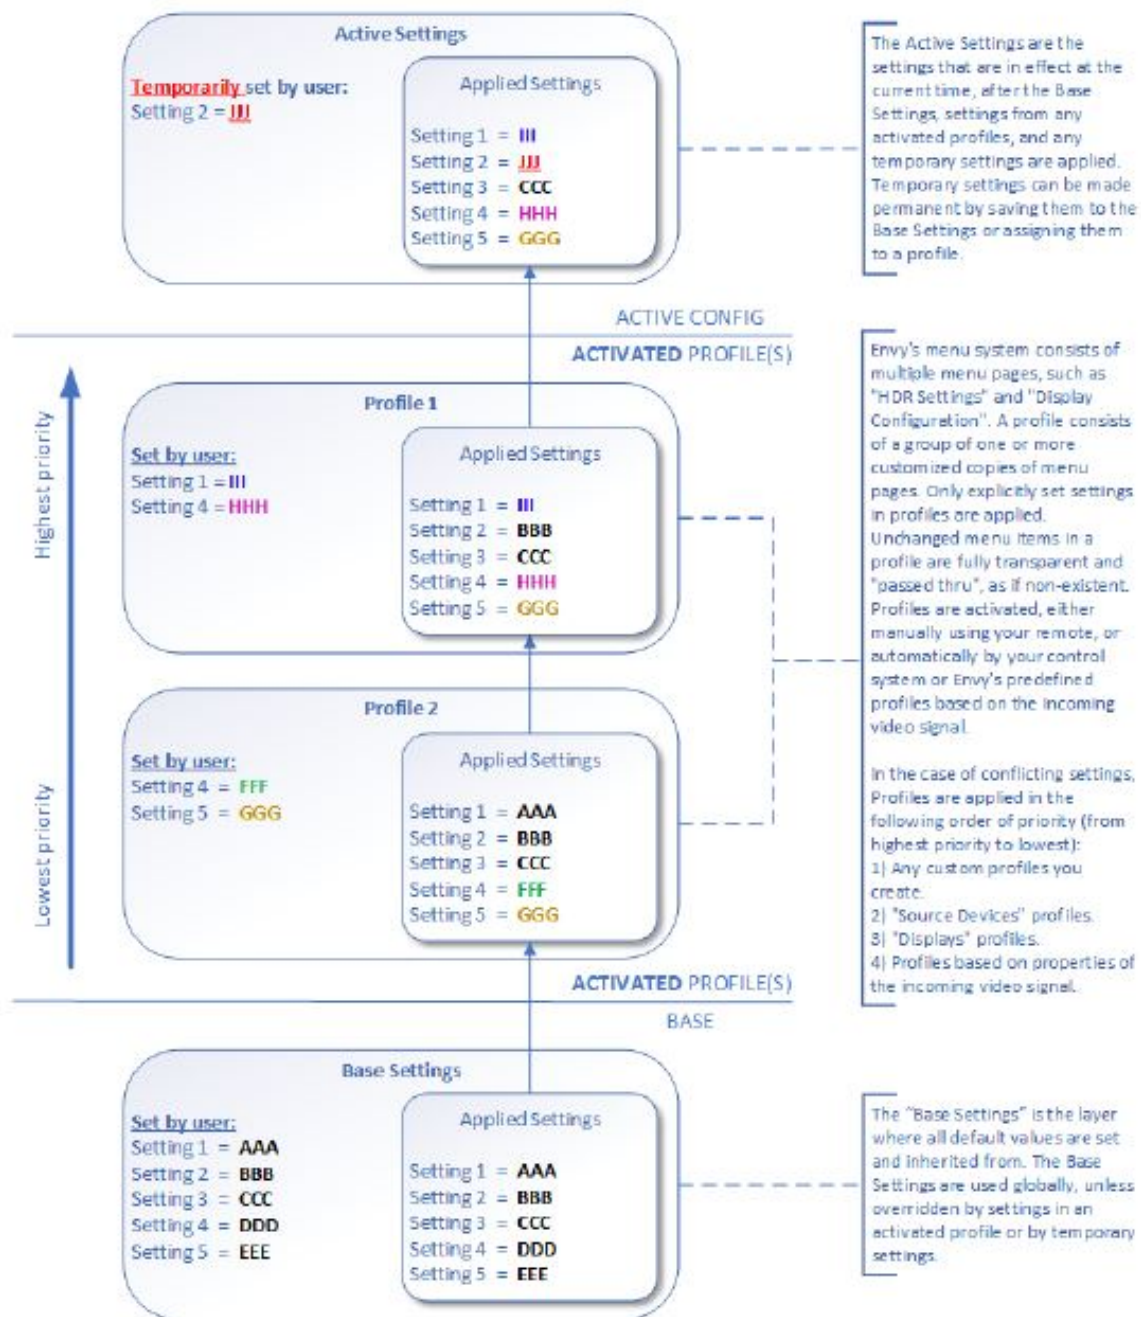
Active Settings

Temporarily set by user:
Setting 2 = JJJ

Applied Settings
Setting 1 = III
Setting 2 = JJJ
Setting 3 = CCC
Setting 4 = HHH
Setting 5 = GGG

The Active Settings are the settings that are in effect at the current time, after the Base Settings, settings from any activated profiles, and any temporary settings are applied. Temporary settings can be made permanent by saving them to the Base Settings or assigning them to a profile.

ACTIVE CONFIG

ACTIVATED PROFILE(S)

Highest priority

Profile 1

Set by user:
Setting 1 = III
Setting 4 = HHH

Applied Settings
Setting 1 = III
Setting 2 = BBB
Setting 3 = CCC
Setting 4 = HHH
Setting 5 = GGG

Envy's menu system consists of multiple menu pages, such as "HDR Settings" and "Display Configuration". A profile consists of a group of one or more customized copies of menu pages. Only explicitly set settings in profiles are applied. Unchanged menu items in a profile are fully transparent and "passed thru", as if non-existent. Profiles are activated, either manually using your remote, or automatically by your control system or Envy's predefined profiles based on the incoming video signal.

In the case of conflicting settings, Profiles are applied in the following order of priority (from highest priority to lowest):
1) Any custom profiles you create.
2) "Source Devices" profiles.
3) "Displays" profiles.
4) Profiles based on properties of the incoming video signal.

Profile 2

Set by user:
Setting 4 = FFF
Setting 5 = GGG

Applied Settings
Setting 1 = AAA
Setting 2 = BBB
Setting 3 = CCC
Setting 4 = FFF
Setting 5 = GGG

Lowest priority

ACTIVATED PROFILE(S)

BASE

Base Settings

Set by user:
Setting 1 = AAA
Setting 2 = BBB
Setting 3 = CCC
Setting 4 = DDD
Setting 5 = EEE

Applied Settings
Setting 1 = AAA
Setting 2 = BBB
Setting 3 = CCC
Setting 4 = DDD
Setting 5 = EEE

The "Base Settings" is the layer where all default values are set and inherited from. The Base Settings are used globally, unless overridden by settings in an activated profile or by temporary settings.